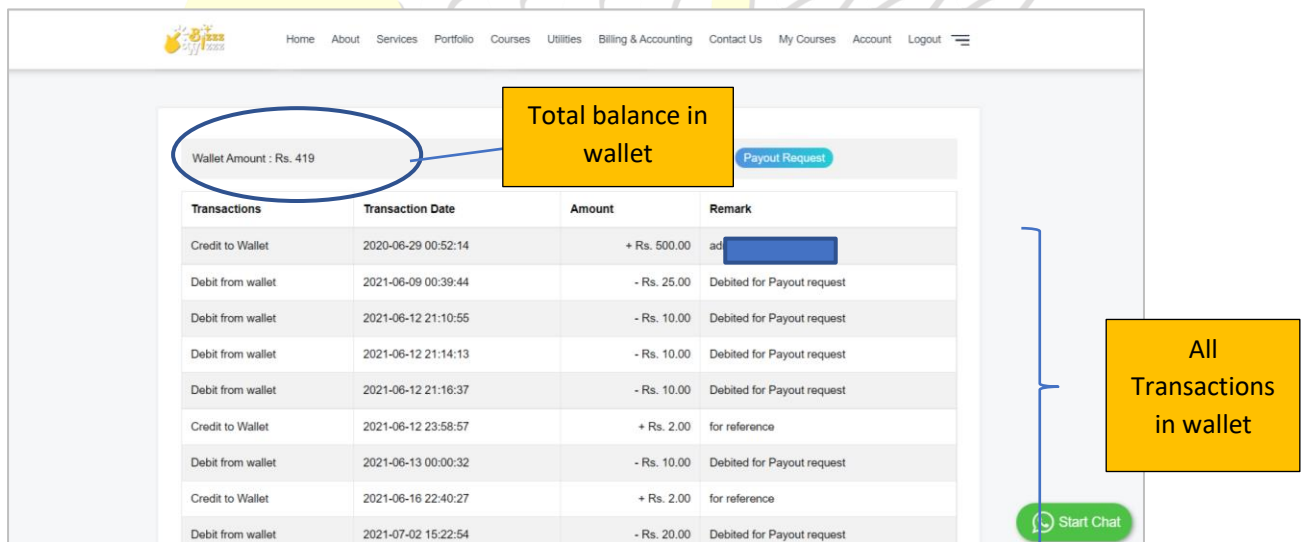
Home About Services Portfolio Courses Utilities Billing & Accounting Contact Us My Courses Account Logout

Total balance in wallet

Wallet Amount : Rs. 419

Payout Request

| Transactions | Transaction Date | Amount | Remark |
|---|---|---|---|
| Credit to Wallet | 2020-06-29 00:52:14 | + Rs. 500.00 | ad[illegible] |
| Debit from wallet | 2021-06-09 00:39:44 | - Rs. 25.00 | Debited for Payout request |
| Debit from wallet | 2021-06-12 21:10:55 | - Rs. 10.00 | Debited for Payout request |
| Debit from wallet | 2021-06-12 21:14:13 | - Rs. 10.00 | Debited for Payout request |
| Debit from wallet | 2021-06-12 21:16:37 | - Rs. 10.00 | Debited for Payout request |
| Credit to Wallet | 2021-06-12 23:58:57 | + Rs. 2.00 | for reference |
| Debit from wallet | 2021-06-13 00:00:32 | - Rs. 10.00 | Debited for Payout request |
| Credit to Wallet | 2021-06-16 22:40:27 | + Rs. 2.00 | for reference |
| Debit from wallet | 2021-07-02 15:22:54 | - Rs. 20.00 | Debited for Payout request |

All Transactions in wallet

Start Chat